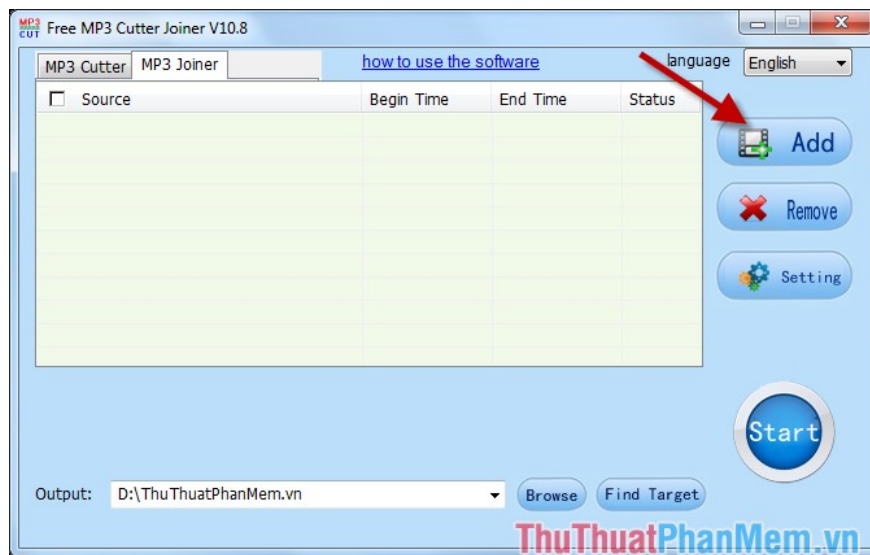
MP3 CUT Free MP3 Cutter Joiner V10.8

MP3 Cutter | MP3 Joiner

how to use the software

language English

| Source | Begin Time | End Time | Status |
|---|---|---|---|

Add

Remove

Setting

Start

Output: D:\ThuThuatPhanMem.vn

Browse

Find Target

ThuThuatPhanMem.vn